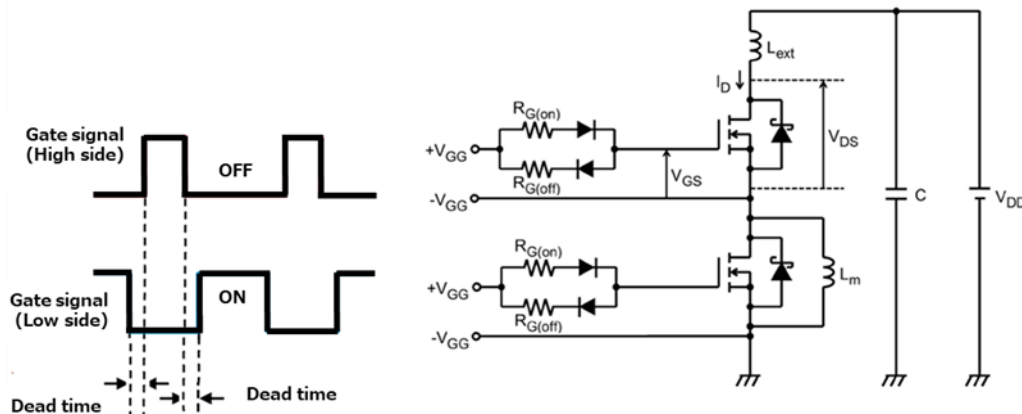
Gate signal (High side)

OFF

Gate signal (Low side)

ON

Dead time

Dead time

$L_{ext}$

$I_D$

$R_{G(on)}$

$+V_{GG}$

$R_{G(off)}$

$V_{GS}$

$V_{DS}$

$-V_{GG}$

C

$V_{DD}$

$R_{G(on)}$

$+V_{GG}$

$R_{G(off)}$

$L_m$

$-V_{GG}$